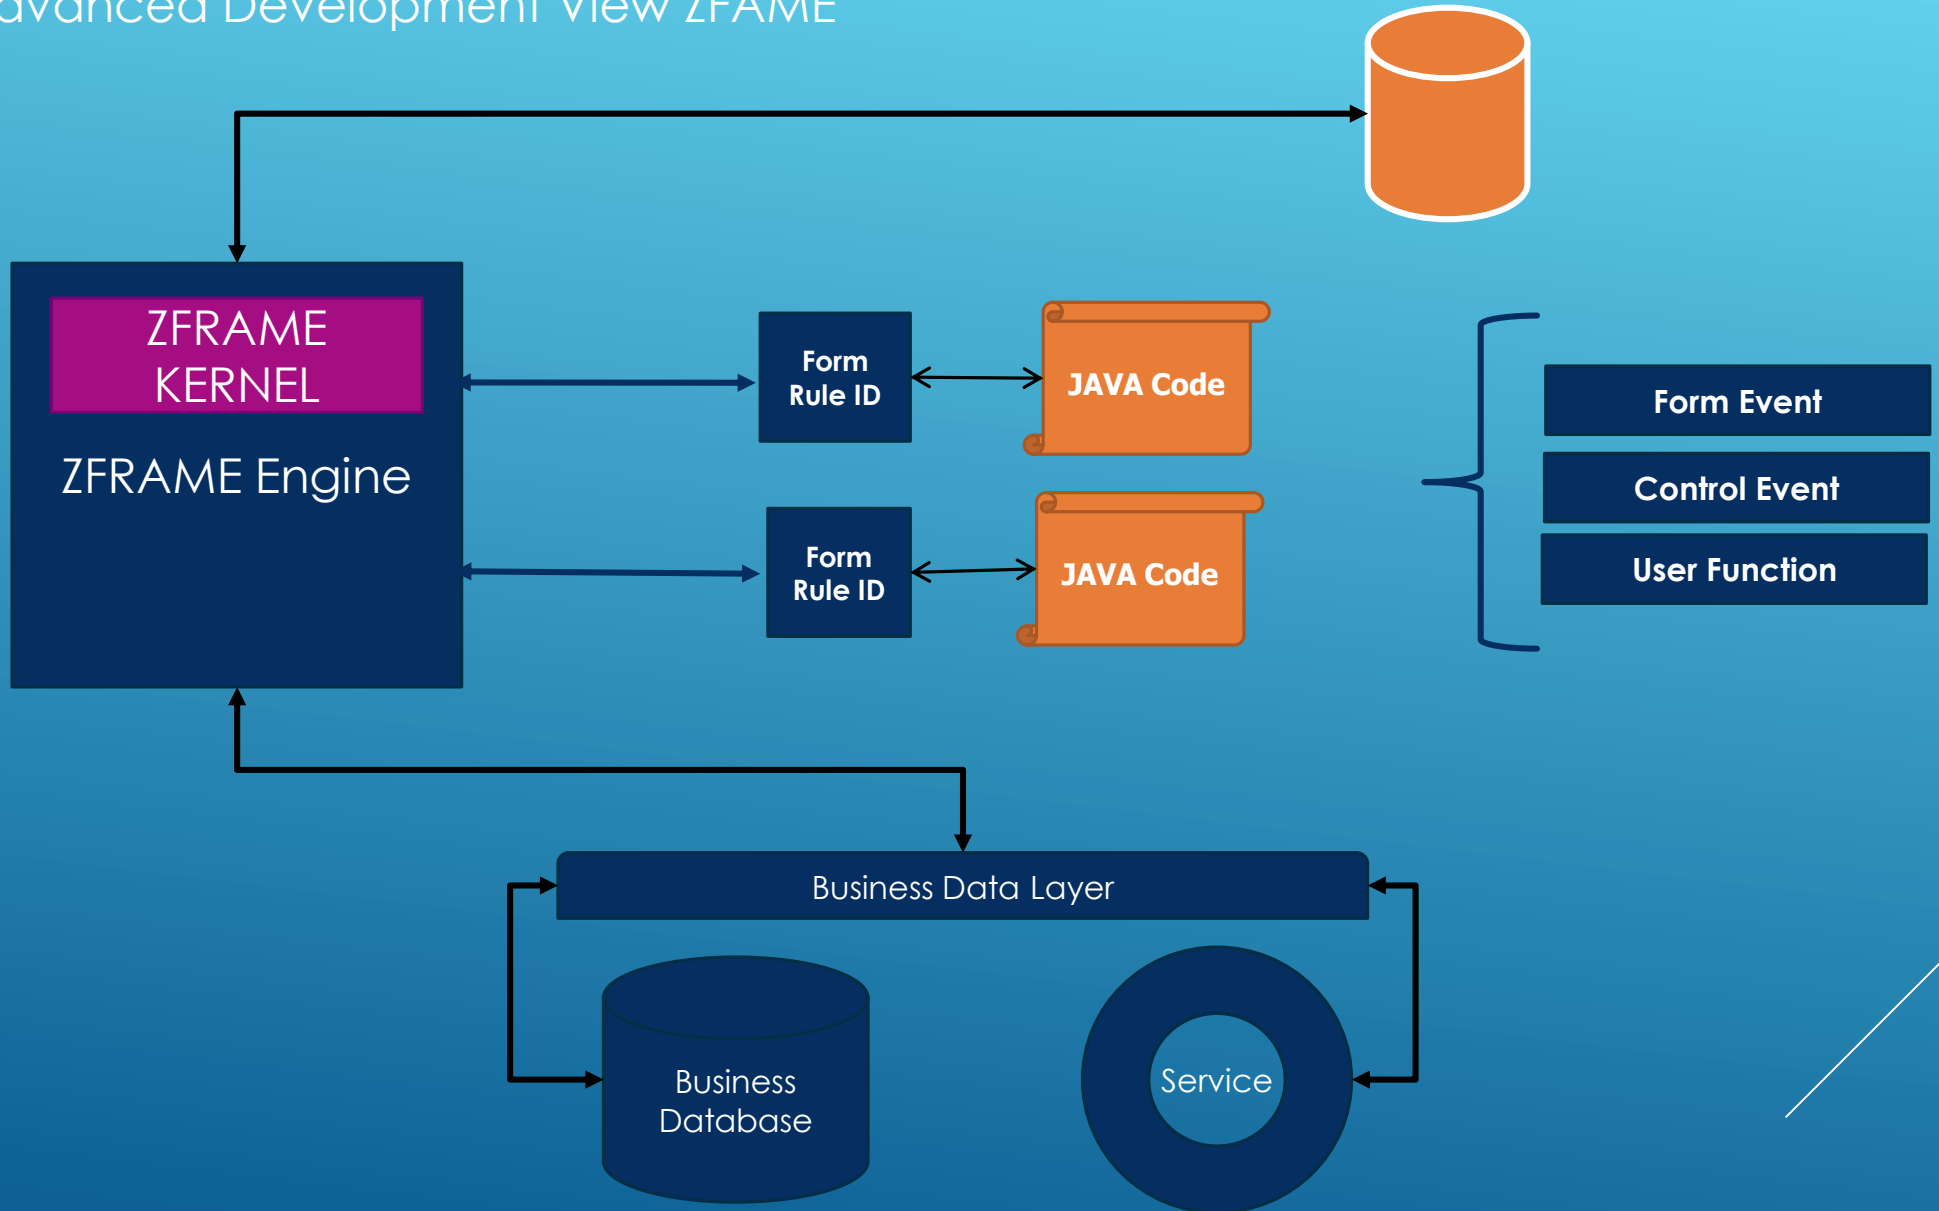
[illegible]dvanced Development View ZFAME

ZFRAME KERNEL

ZFRAME Engine

Form Rule ID

JAVA Code

Form Rule ID

JAVA Code

Form Event

Control Event

User Function

Business Data Layer

Business Database

Service